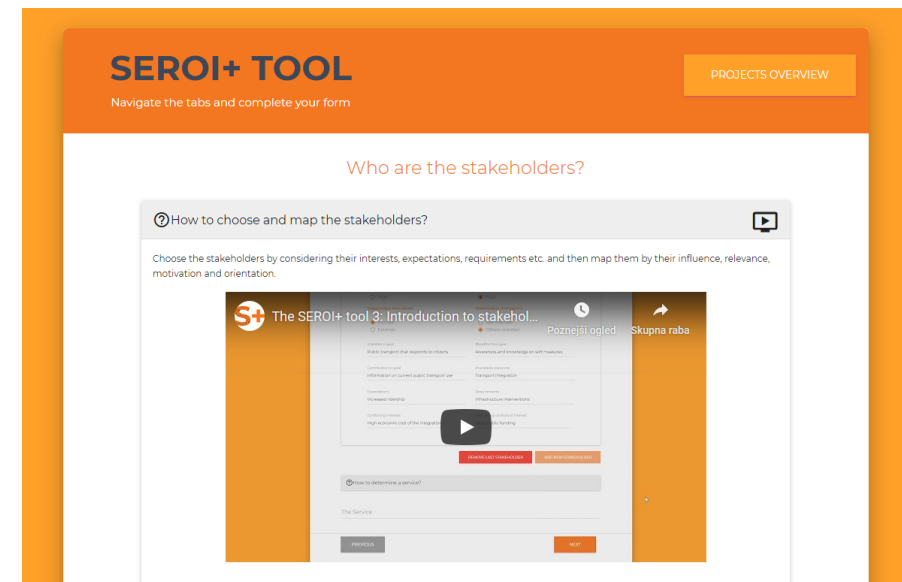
SEROI+ TOOL

Navigate the tabs and complete your form

PROJECTS OVERVIEW

Who are the stakeholders?

How to choose and map the stakeholders?

Choose the stakeholders by considering their interests, expectations, requirements etc. and then map them by their influence, relevance, motivation and orientation.

The SEROI+ tool 3: Introduction to stakehol...

Poznejši ogled

Skupna raba

Public transport that responds to citizens

Awareness and knowledge on soft measures

Information on current public transport use

Transport integration

Increased ridership

Infrastructure interventions

High economic cost of the integration

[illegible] public funding

REMOVE LAST STAKEHOLDER

ADD NEW STAKEHOLDER

How to determine a service?

The Service

PREVIOUS

NEXT